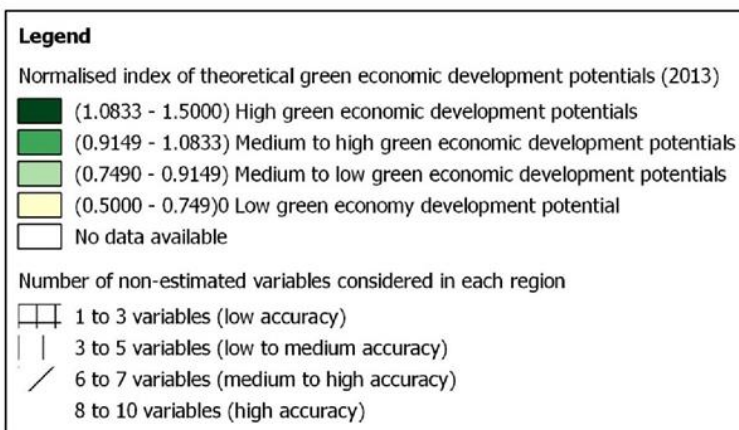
**Legend**

Normalised index of theoretical green economic development potentials (2013)

(1.0833 - 1.5000) High green economic development potentials

(0.9149 - 1.0833) Medium to high green economic development potentials

(0.7490 - 0.9149) Medium to low green economic development potentials

(0.5000 - 0.749)0 Low green economy development potential

No data available

Number of non-estimated variables considered in each region

1 to 3 variables (low accuracy)

3 to 5 variables (low to medium accuracy)

6 to 7 variables (medium to high accuracy)

8 to 10 variables (high accuracy)